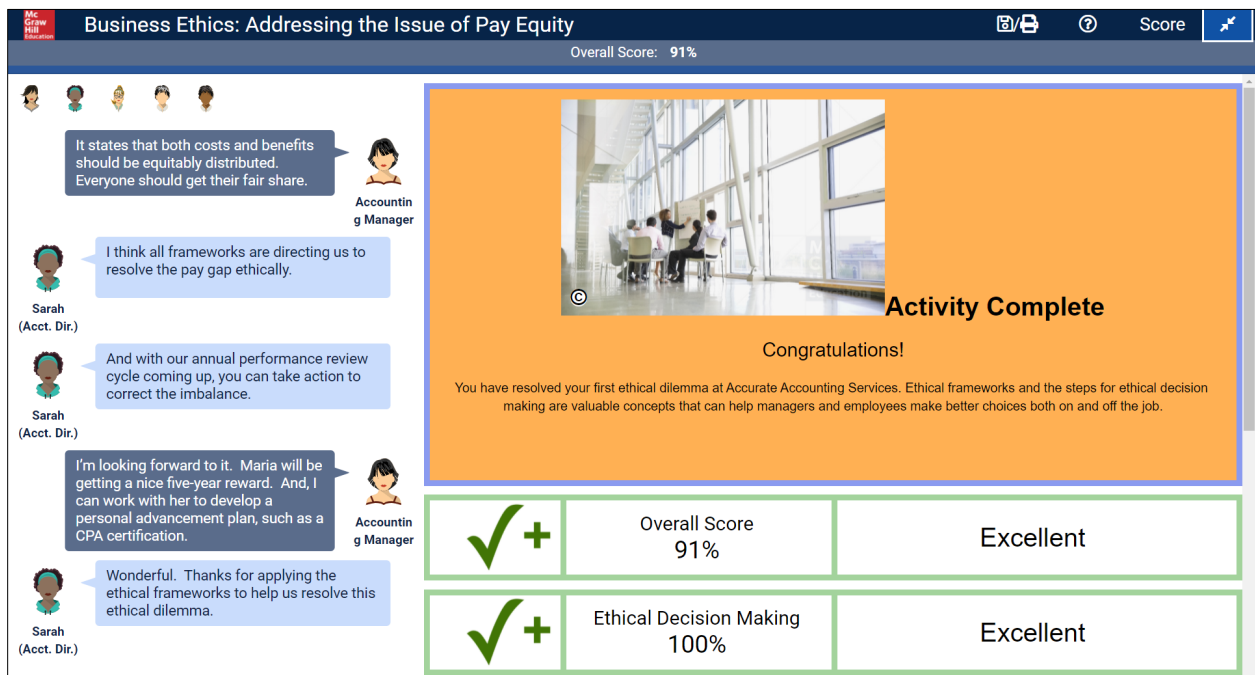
Mc Graw Hill Education

Business Ethics: Addressing the Issue of Pay Equity

Score

Overall Score: 91%

It states that both costs and benefits should be equitably distributed. Everyone should get their fair share.

Accounting Manager

I think all frameworks are directing us to resolve the pay gap ethically.

Sarah (Acct. Dir.)

And with our annual performance review cycle coming up, you can take action to correct the imbalance.

Sarah (Acct. Dir.)

I'm looking forward to it. Maria will be getting a nice five-year reward. And, I can work with her to develop a personal advancement plan, such as a CPA certification.

Accounting Manager

Wonderful. Thanks for applying the ethical frameworks to help us resolve this ethical dilemma.

Sarah (Acct. Dir.)

©

Activity Complete

Congratulations!

You have resolved your first ethical dilemma at Accurate Accounting Services. Ethical frameworks and the steps for ethical decision making are valuable concepts that can help managers and employees make better choices both on and off the job.

| ✓+ | Overall Score 91% | Excellent |
|---|---|---|
| ✓+ | Ethical Decision Making 100% | Excellent |